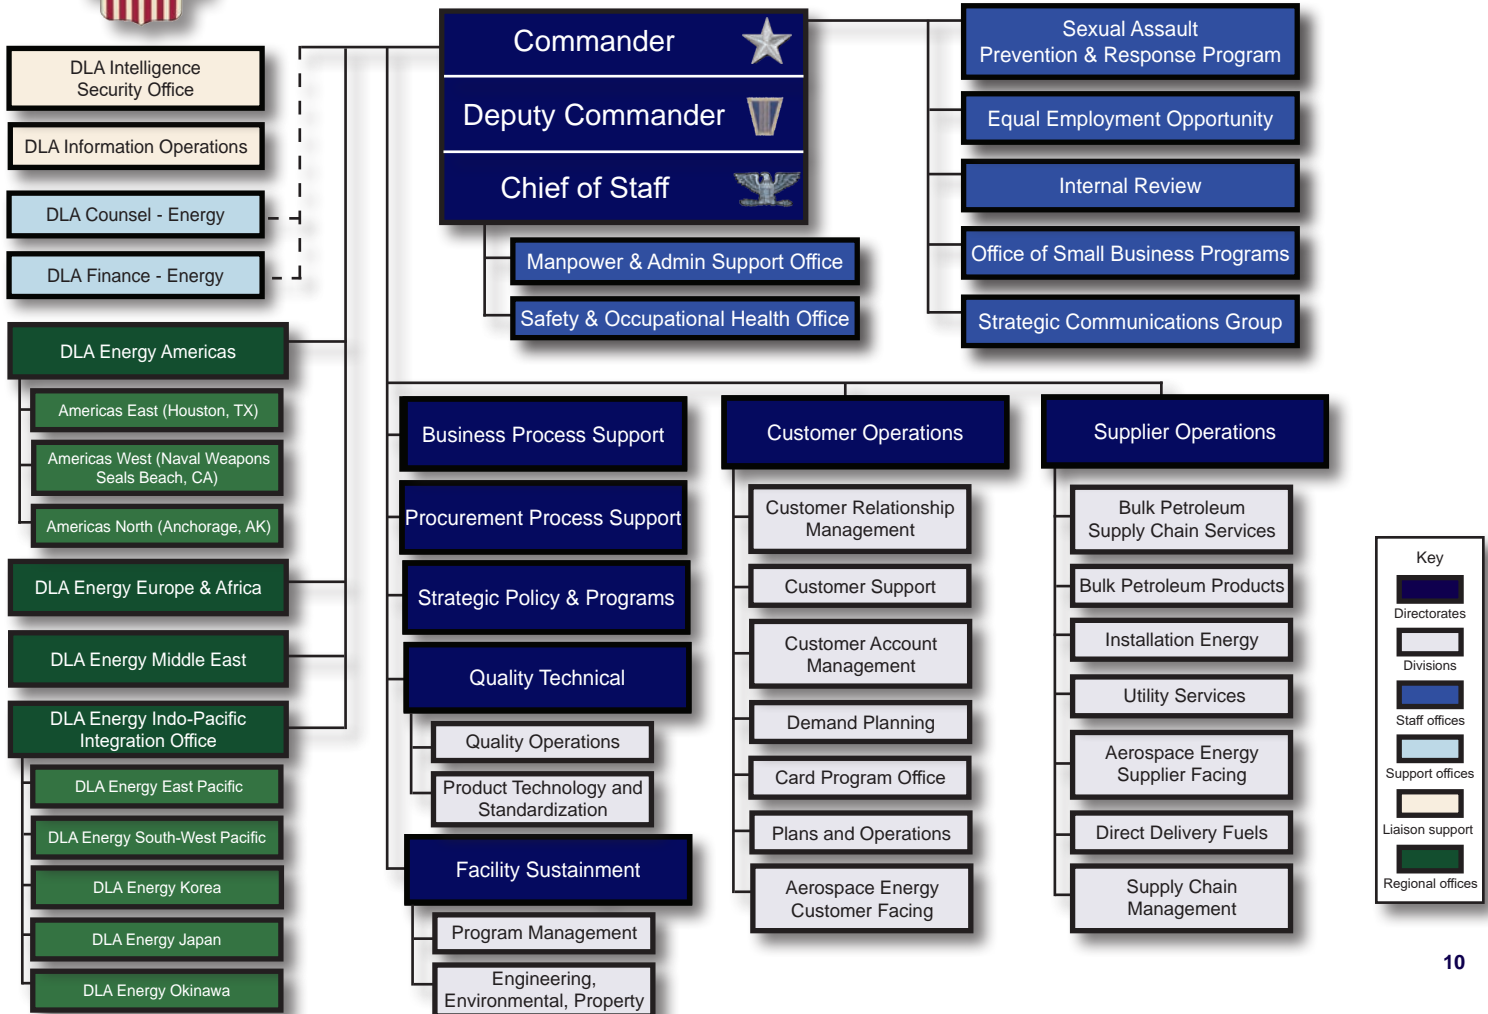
Commander

Deputy Commander

Chief of Staff

DLA Intelligence Security Office

DLA Information Operations

DLA Counsel - Energy

DLA Finance - Energy

Sexual Assault Prevention & Response Program

Equal Employment Opportunity

Internal Review

Office of Small Business Programs

Strategic Communications Group

Manpower & Admin Support Office

Safety & Occupational Health Office

DLA Energy Americas

Americas East (Houston, TX)

Americas West (Naval Weapons Seals Beach, CA)

Americas North (Anchorage, AK)

DLA Energy Europe & Africa

DLA Energy Middle East

DLA Energy Indo-Pacific Integration Office

DLA Energy East Pacific

DLA Energy South-West Pacific

DLA Energy Korea

DLA Energy Japan

DLA Energy Okinawa

Business Process Support

Procurement Process Support

Strategic Policy & Programs

Quality Technical

Quality Operations

Product Technology and Standardization

Facility Sustainment

Program Management

Engineering, Environmental, Property

Customer Operations

Customer Relationship Management

Customer Support

Customer Account Management

Demand Planning

Card Program Office

Plans and Operations

Aerospace Energy Customer Facing

Supplier Operations

Bulk Petroleum Supply Chain Services

Bulk Petroleum Products

Installation Energy

Utility Services

Aerospace Energy Supplier Facing

Direct Delivery Fuels

Supply Chain Management

Key
Directorates
Divisions
Staff offices
Support offices
Liaison support
Regional offices

10